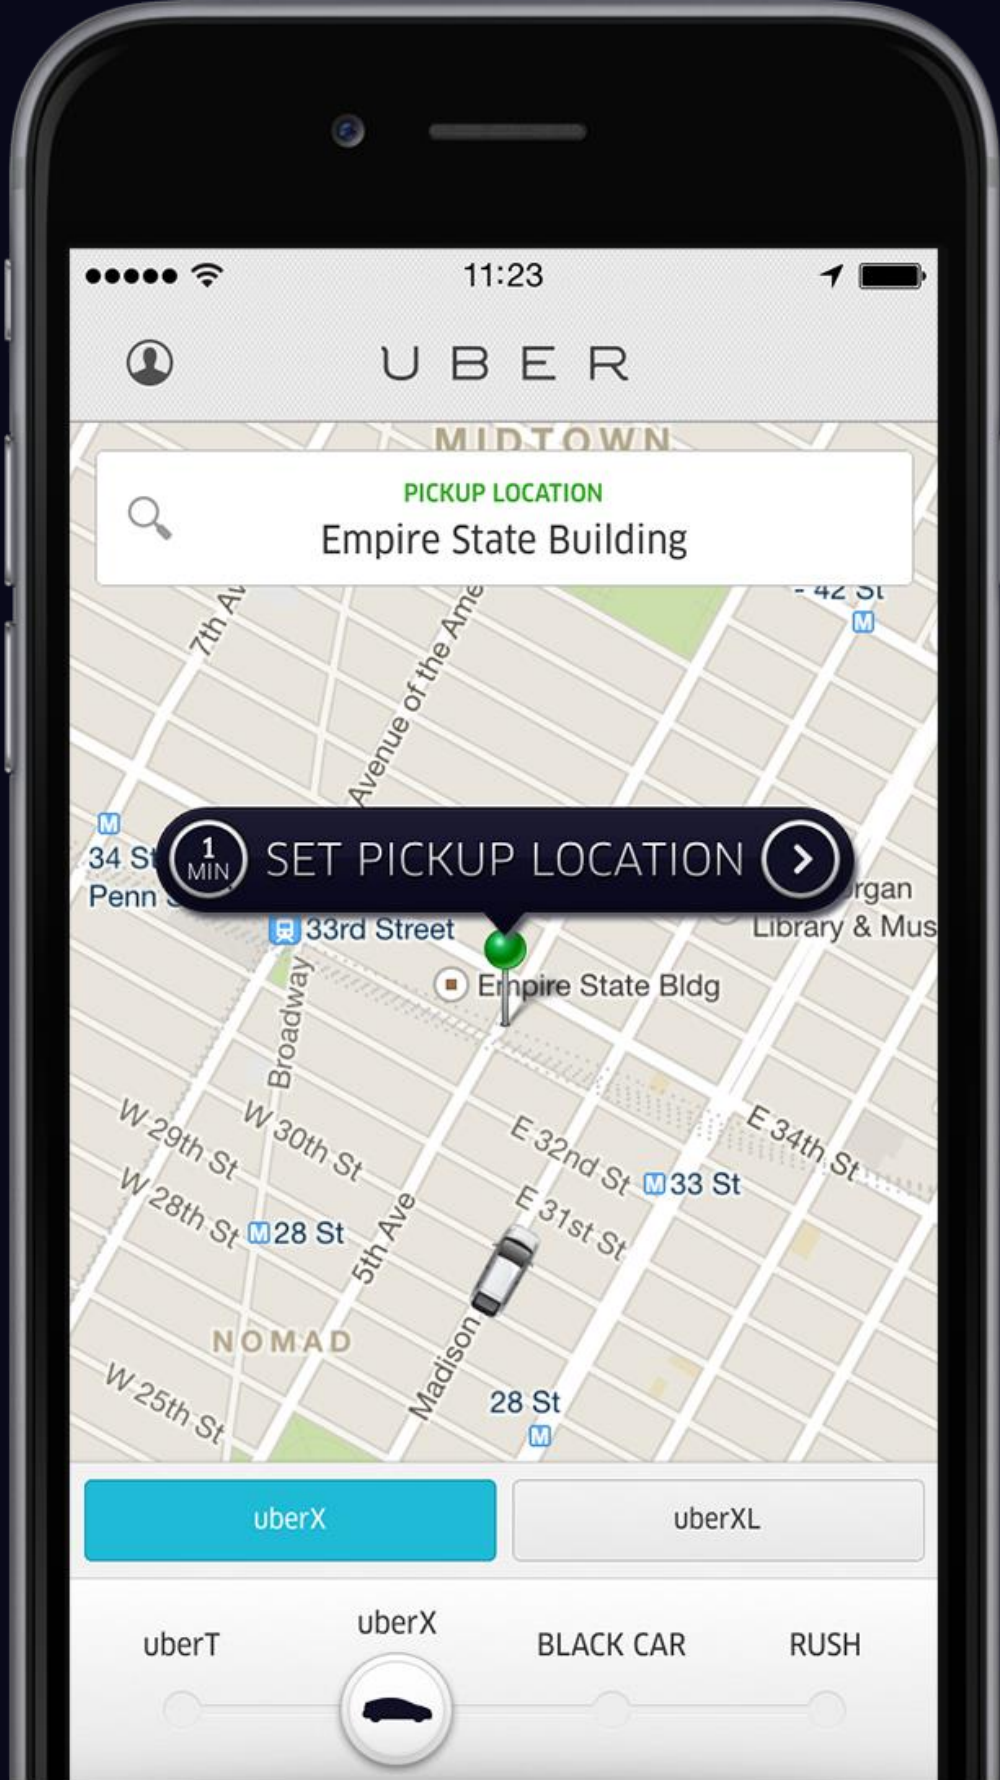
11:23

UBER

MIDTOWN

PICKUP LOCATION
Empire State Building

7th Av
Avenue of the Ame
42 St
M

M
34 St
Penn

1 MIN SET PICKUP LOCATION

rgan
Library & Mus
33rd Street
Empire State Bldg
Broadway
W 29th St
W 30th St
E 32nd St
M 33 St
E 34th St
W 28th St
M 28 St
E 31st St
5th Ave
NOMAD
Madison
W 25th St
28 St
M

uberX
uberXL

uberT
uberX
BLACK CAR
RUSH